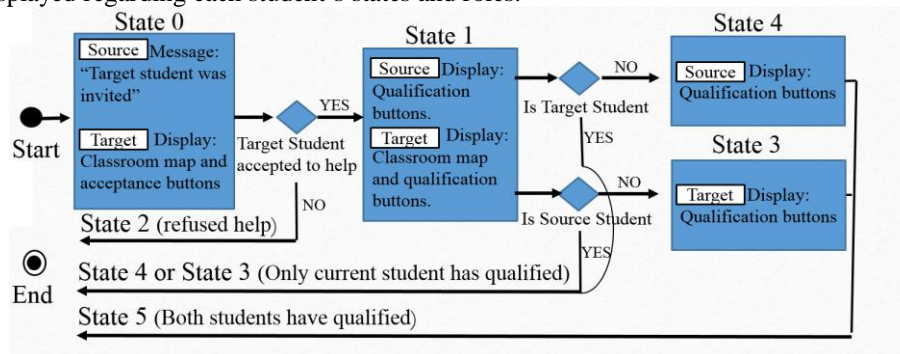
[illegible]splayed regarding each student's states and roles.

State 0

Source Message: "Target student was invited"

Target Display: Classroom map and acceptance buttons

Start

Target Student accepted to help

YES

NO

State 1

Source Display: Qualification buttons.

Target Display: Classroom map and qualification buttons.

Is Target Student

YES

NO

Is Source Student

NO

YES

State 4

Source Display: Qualification buttons

State 3

Target Display: Qualification buttons

State 2 (refused help)

End

State 4 or State 3 (Only current student has qualified)

State 5 (Both students have qualified)